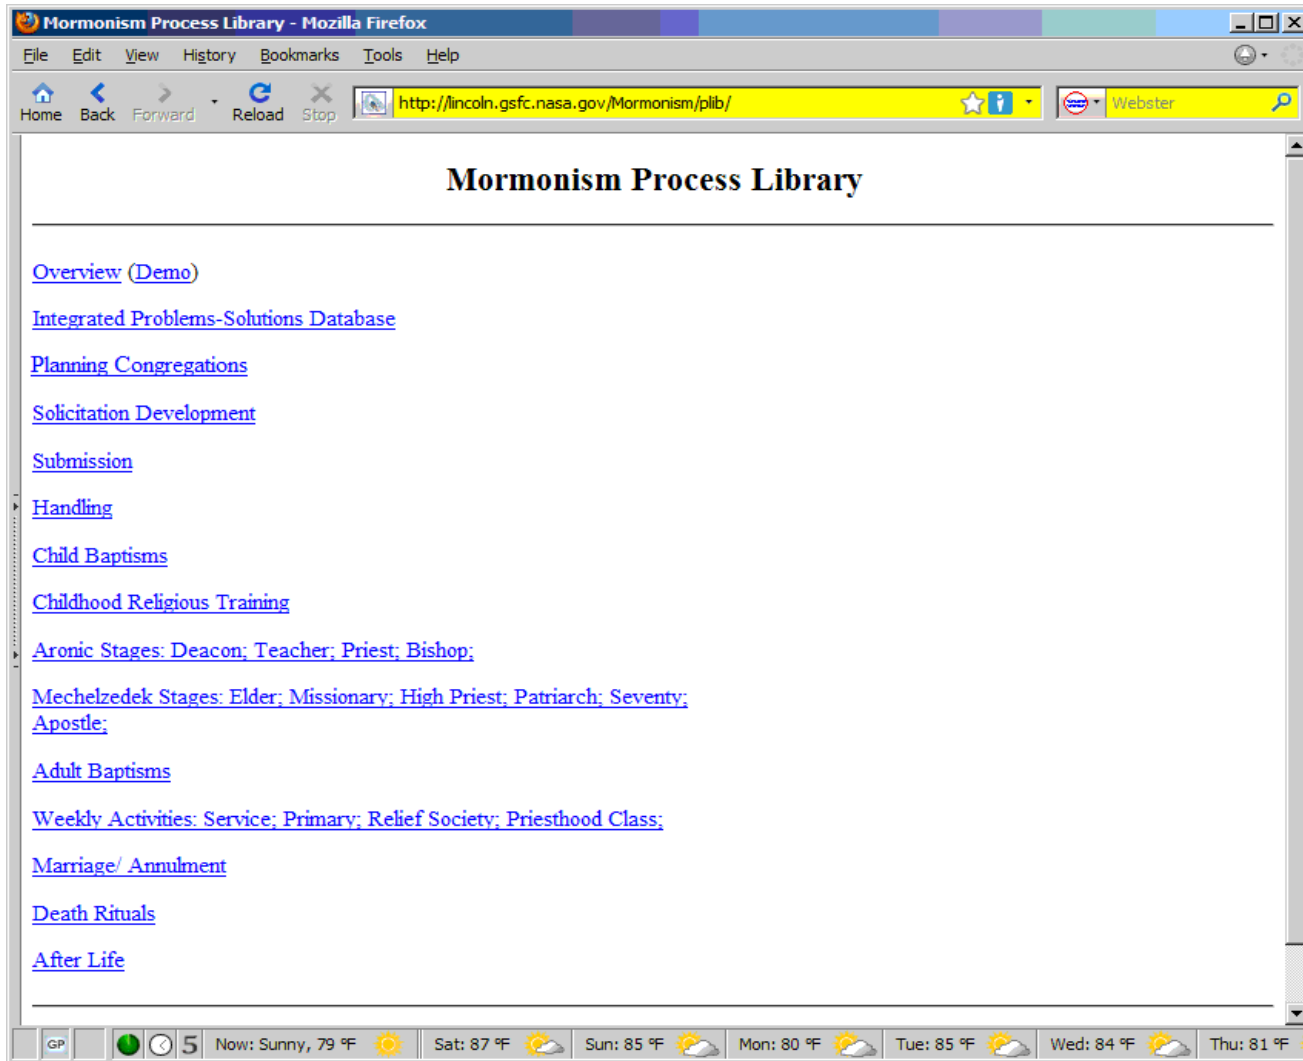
Mormonism Process Library - Mozilla Firefox

File Edit View History Bookmarks Tools Help

Home Back Forward Reload Stop http://lincoln.gsfc.nasa.gov/Mormonism/plib/ Webster

Mormonism Process Library

Overview (Demo)

Integrated Problems-Solutions Database

Planning Congregations

Solicitation Development

Submission

Handling

Child Baptisms

Childhood Religious Training

Aronic Stages: Deacon; Teacher; Priest; Bishop;

Mechelzedek Stages: Elder; Missionary; High Priest; Patriarch; Seventy; Apostle;

Adult Baptisms

Weekly Activities: Service; Primary; Relief Society; Priesthood Class;

Marriage/ Annulment

Death Rituals

After Life

GP 5 Now: Sunny, 79 °F Sat: 87 °F Sun: 85 °F Mon: 80 °F Tue: 85 °F Wed: 84 °F Thu: 81 °F